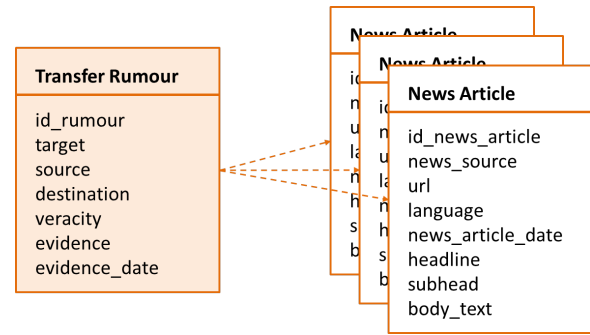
Transfer Rumour

id_rumour
target
source
destination
veracity
evidence
evidence_date

News Article

id
n
u
la
n
h
s
b

News Article

id
n
u
la
n
h
s
b

News Article

id_news_article
news_source
url
language
news_article_date
headline
subhead
body_text